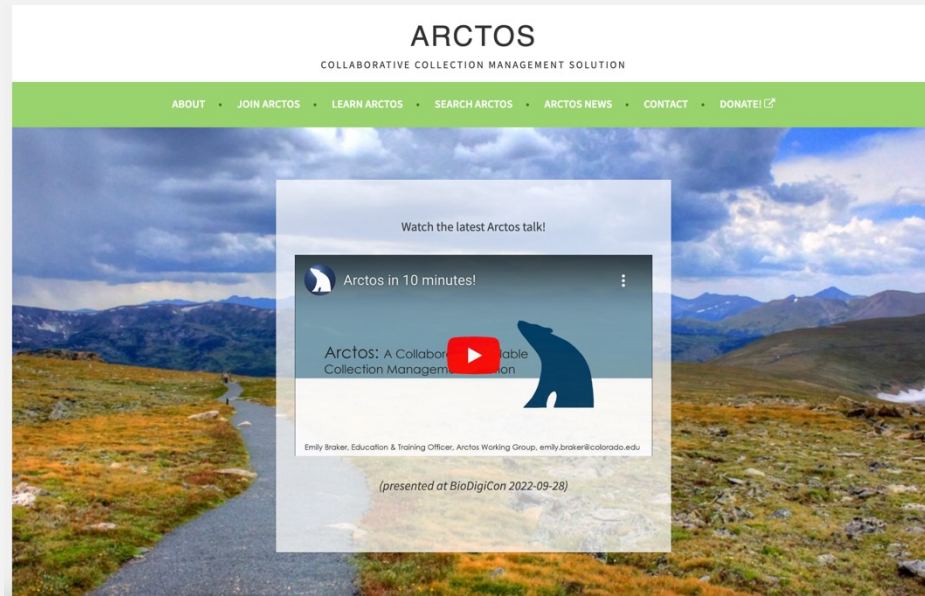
ARCTOS

COLLABORATIVE COLLECTION MANAGEMENT SOLUTION

ABOUT • JOIN ARCTOS • LEARN ARCTOS • SEARCH ARCTOS • ARCTOS NEWS • CONTACT • DONATE!

Watch the latest Arctos talk!

Arctos in 10 minutes!

Arctos: A Collabor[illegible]lable Collection Managem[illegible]ion

Emily Braker, Education & Training Officer, Arctos Working Group, emily.braker@colorado.edu

(presented at BioDigiCon 2022-09-28)